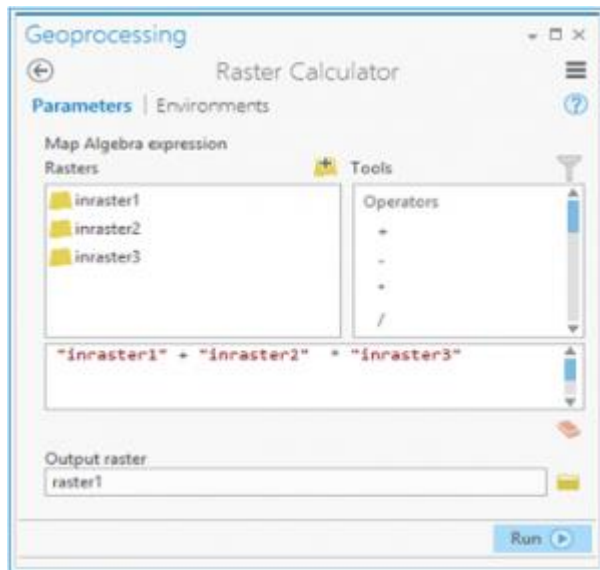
Geoprocessing

Raster Calculator

Parameters | Environments

Map Algebra expression

Rasters

Tools

inraster1
inraster2
inraster3

Operators
+
-
*
/

"inraster1" + "inraster2" * "inraster3"

Output raster

raster1

Run